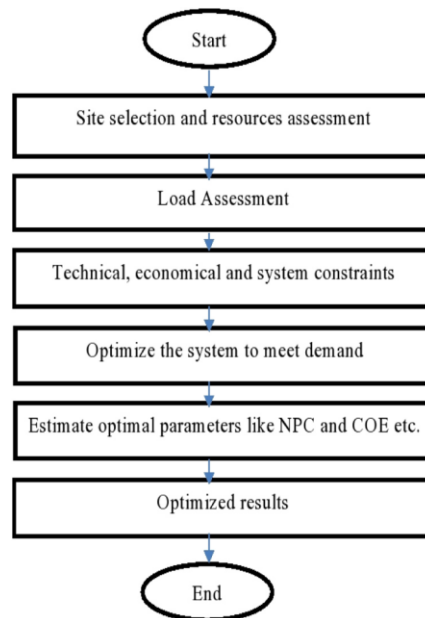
Start

Site selection and resources assessment

Load Assessment

Technical, economical and system constraints

Optimize the system to meet demand

Estimate optimal parameters like NPC and COE etc.

Optimized results

End